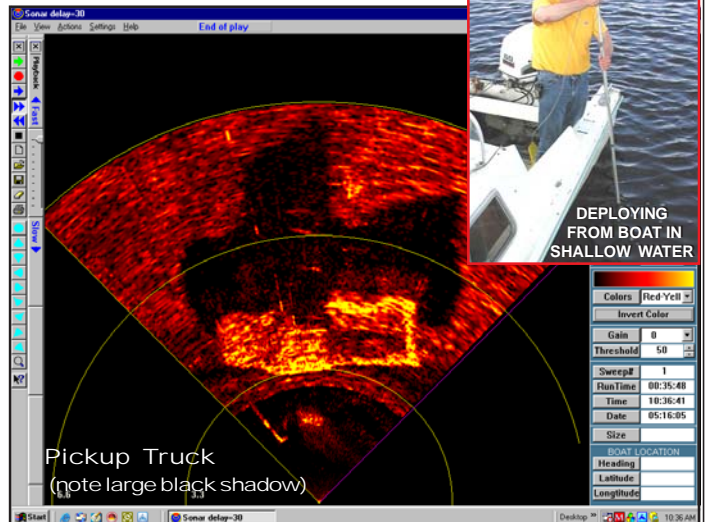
Sonar delay-30

File View Actions Settings Help

End of play

Playback

Fast

Slow

DEPLOYING FROM BOAT IN SHALLOW WATER

Colors Red-Yell

Invert Color

Gain 0

Threshold 50

Sweep# 1

RunTime 00:35:48

Time 10:36:41

Date 05:16:05

Size

BOAT LOCATION

Heading

Latitude

Longitude

Pickup Truck
(note large black shadow)

6.6

3.3

Start

Sonar delay-30

Desktop

10:36 AM